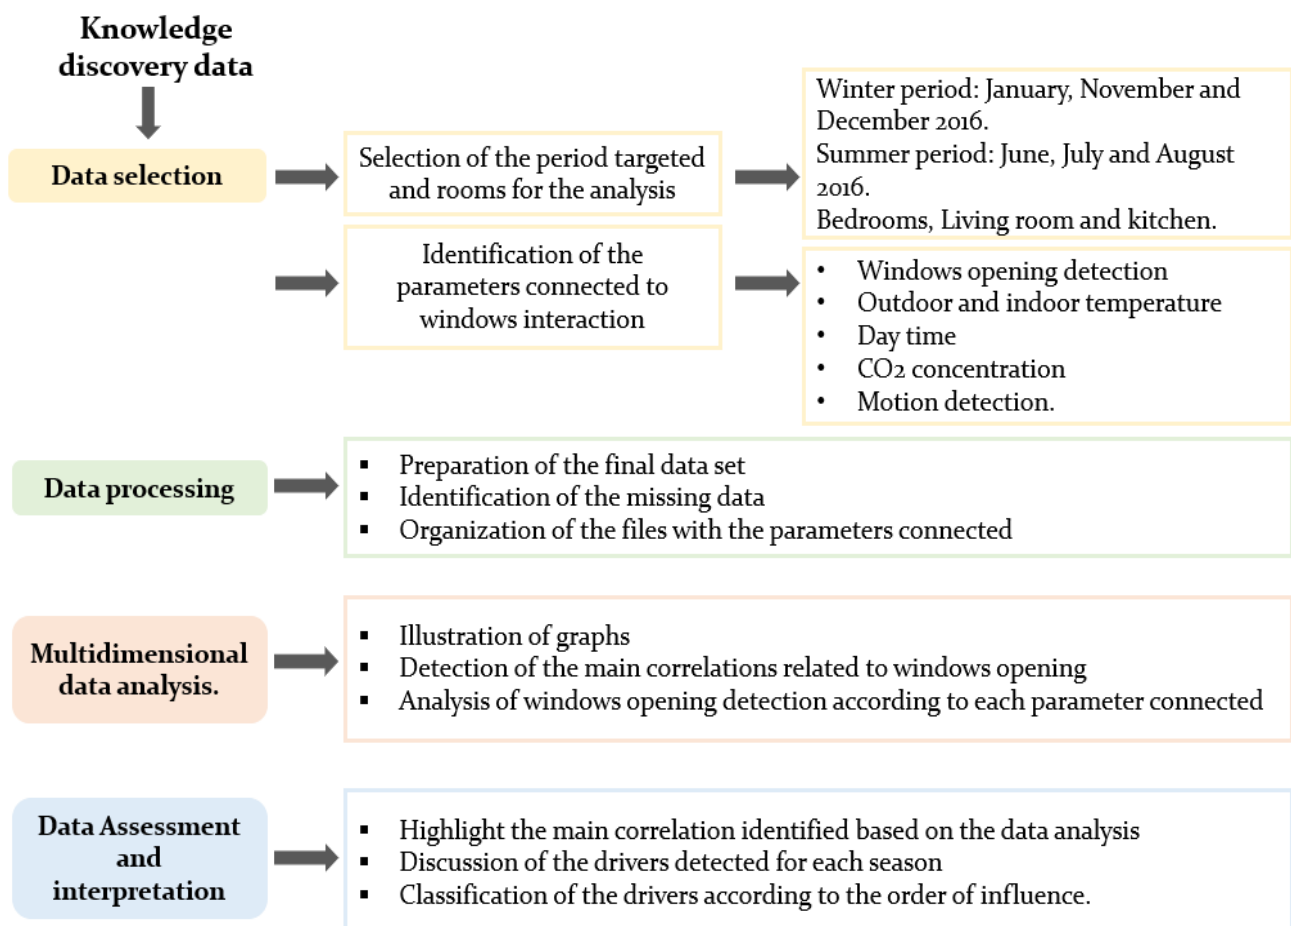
Knowledge discovery data

Data selection

Selection of the period targeted and rooms for the analysis

Winter period: January, November and December 2016.
Summer period: June, July and August 2016.
Bedrooms, Living room and kitchen.

Identification of the parameters connected to windows interaction

• Windows opening detection
• Outdoor and indoor temperature
• Day time
• $CO_2$ concentration
• Motion detection.

Data processing

▪ Preparation of the final data set
▪ Identification of the missing data
▪ Organization of the files with the parameters connected

Multidimensional data analysis.

▪ Illustration of graphs
▪ Detection of the main correlations related to windows opening
▪ Analysis of windows opening detection according to each parameter connected

Data Assessment and interpretation

▪ Highlight the main correlation identified based on the data analysis
▪ Discussion of the drivers detected for each season
▪ Classification of the drivers according to the order of influence.